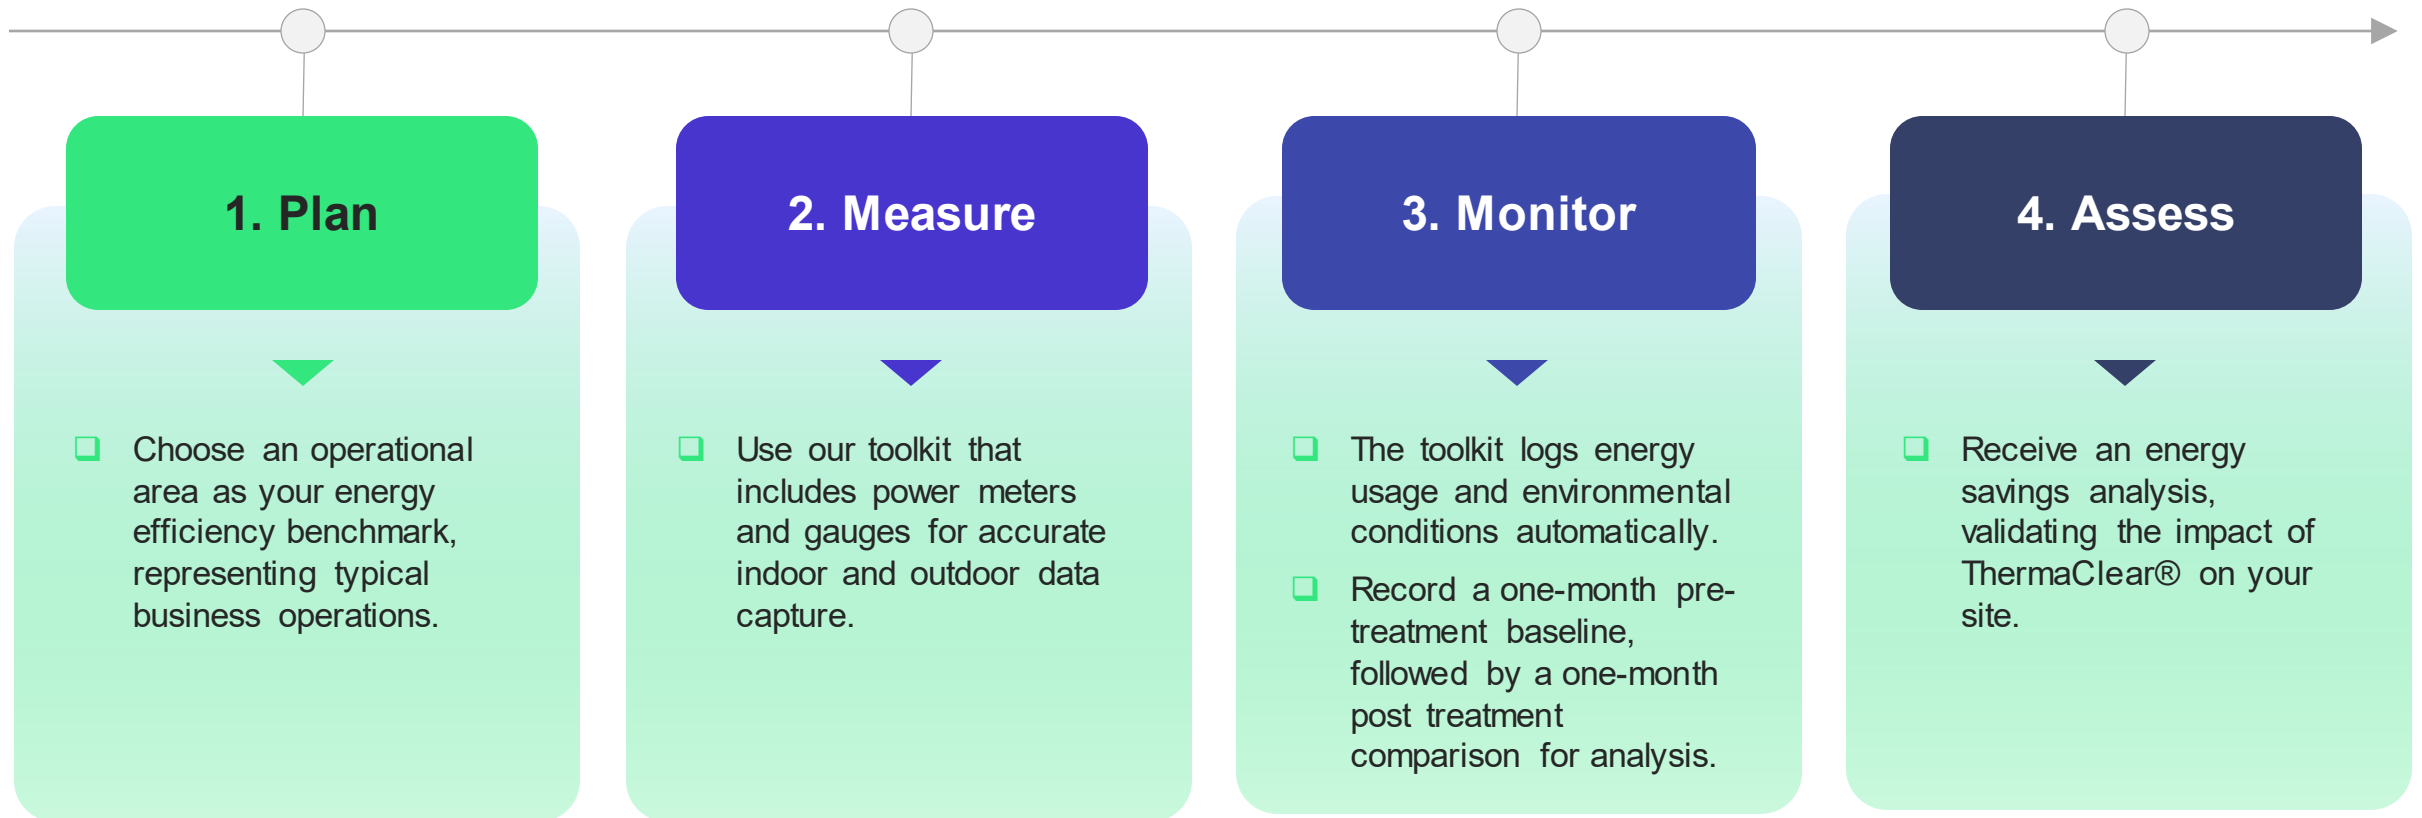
1. Plan

❑ Choose an operational area as your energy efficiency benchmark, representing typical business operations.

2. Measure

❑ Use our toolkit that includes power meters and gauges for accurate indoor and outdoor data capture.

3. Monitor

❑ The toolkit logs energy usage and environmental conditions automatically.

❑ Record a one-month pre-treatment baseline, followed by a one-month post treatment comparison for analysis.

4. Assess

❑ Receive an energy savings analysis, validating the impact of ThermaClear® on your site.